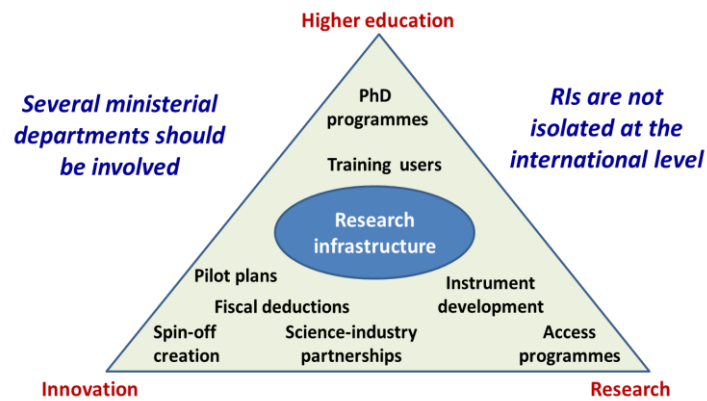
Higher education

Several ministerial departments should be involved

RIs are not isolated at the international level

PhD programmes

Training users

Research infrastructure

Pilot plans

Fiscal deductions

Instrument development

Spin-off creation

Science-industry partnerships

Access programmes

Innovation

Research